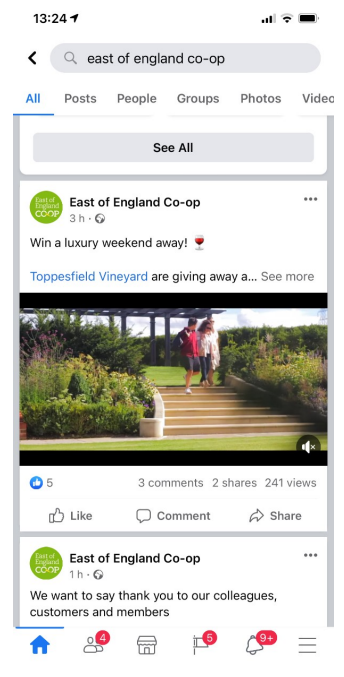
13:24

east of england co-op

All Posts People Groups Photos Video

See All

East of England Co-op
3 h ·

Win a luxury weekend away! 🍷

Toppesfield Vineyard are giving away a... See more

5 3 comments 2 shares 241 views

Like Comment Share

East of England Co-op
1 h ·

We want to say thank you to our colleagues, customers and members

4 5 9+